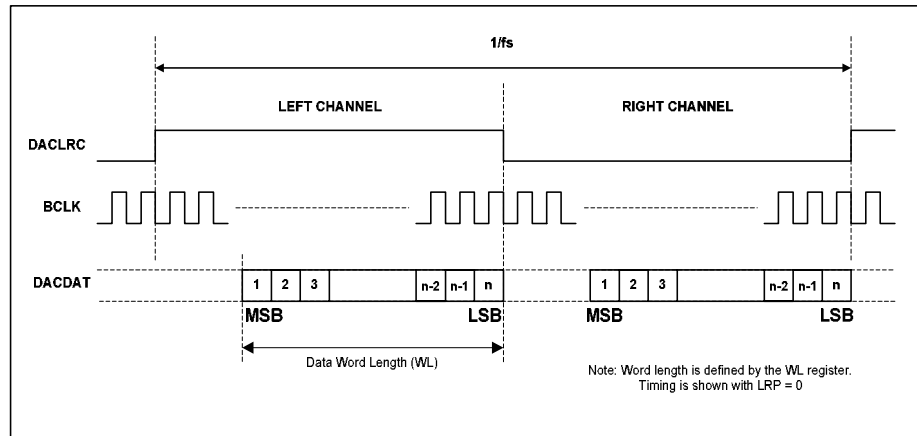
1/fs

LEFT CHANNEL

RIGHT CHANNEL

DACLRC

BCLK

DACDAT

1 2 3 n-2 n-1 n

1 2 3 n-2 n-1 n

MSB

LSB

MSB

LSB

Data Word Length (WL)

Note: Word length is defined by the WL register. Timing is shown with LRP = 0